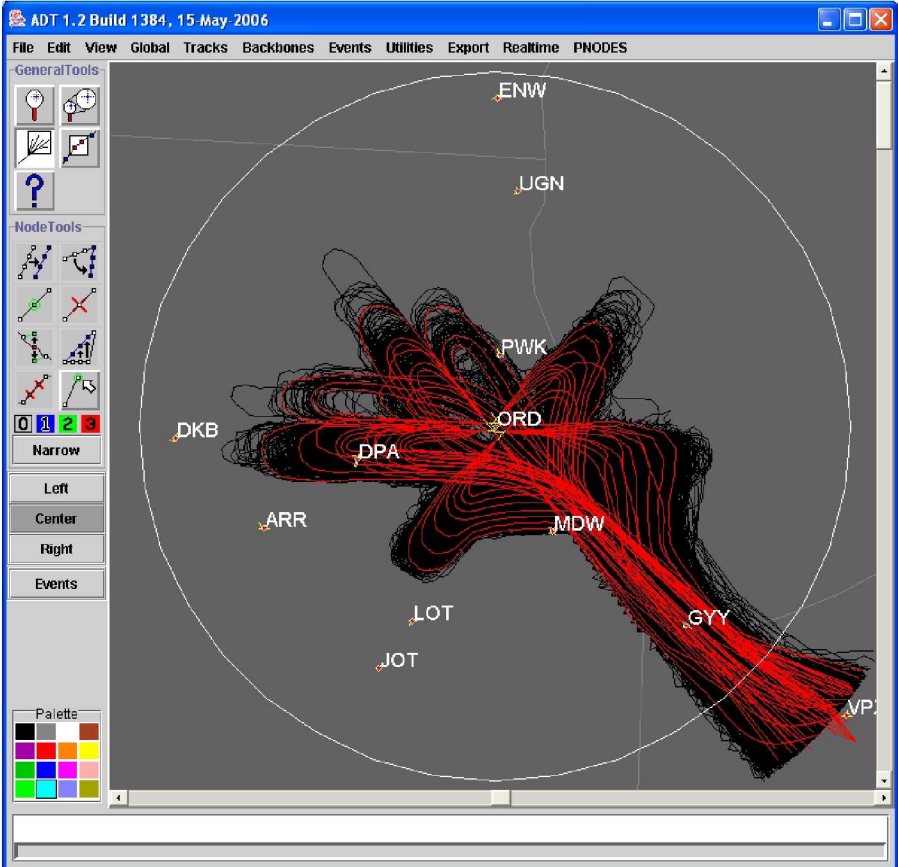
ADT 1.2 Build 1384, 15-May-2006

File Edit View Global Tracks Backbones Events Utilities Export Realtime PNODES

GeneralTools

?

NodeTools

0 1 2 3

Narrow

Left

Center

Right

Events

Palette

ENW

UGN

PWK

ORD

DKB

DPA

ARR

MDW

GYY

LOT

JOT

VP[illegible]